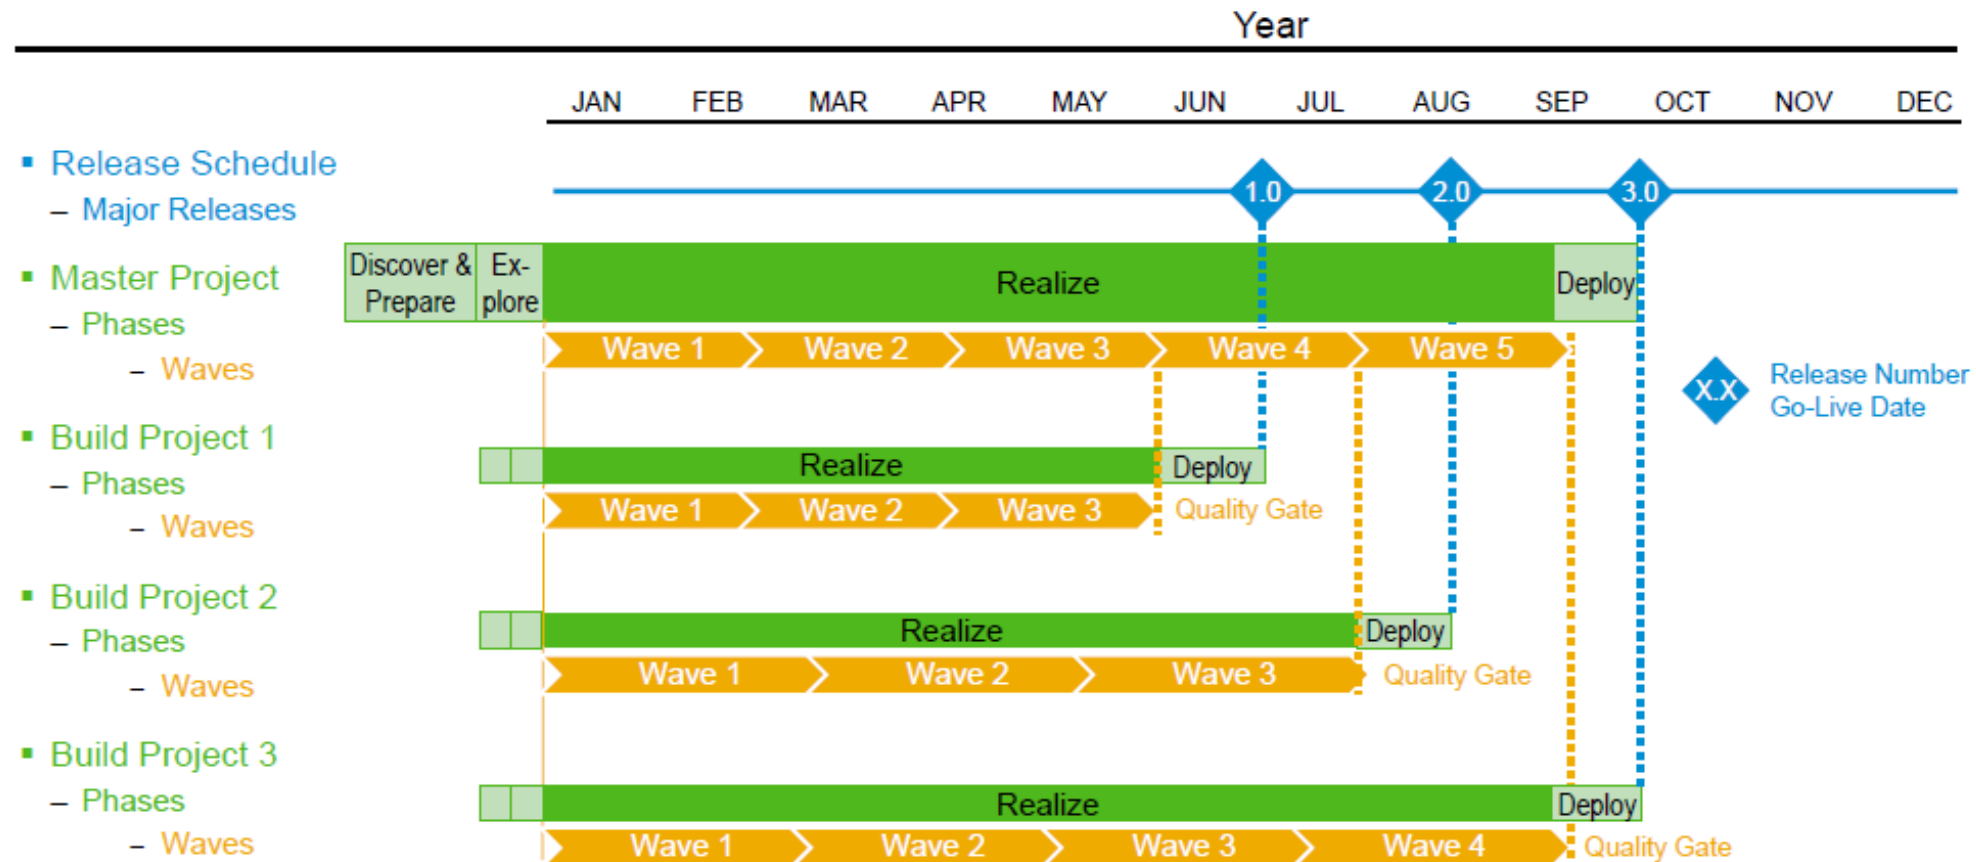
Year

JAN FEB MAR APR MAY JUN JUL AUG SEP OCT NOV DEC

▪ Release Schedule
– Major Releases

1.0 2.0 3.0

▪ Master Project
– Phases
– Waves

Discover & Prepare | Explore | Realize | Deploy

Wave 1 | Wave 2 | Wave 3 | Wave 4 | Wave 5

X.X Release Number Go-Live Date

▪ Build Project 1
– Phases
– Waves

Realize | Deploy

Wave 1 | Wave 2 | Wave 3

Quality Gate

▪ Build Project 2
– Phases
– Waves

Realize | Deploy

Wave 1 | Wave 2 | Wave 3

Quality Gate

▪ Build Project 3
– Phases
– Waves

Realize | Deploy

Wave 1 | Wave 2 | Wave 3 | Wave 4

Quality Gate